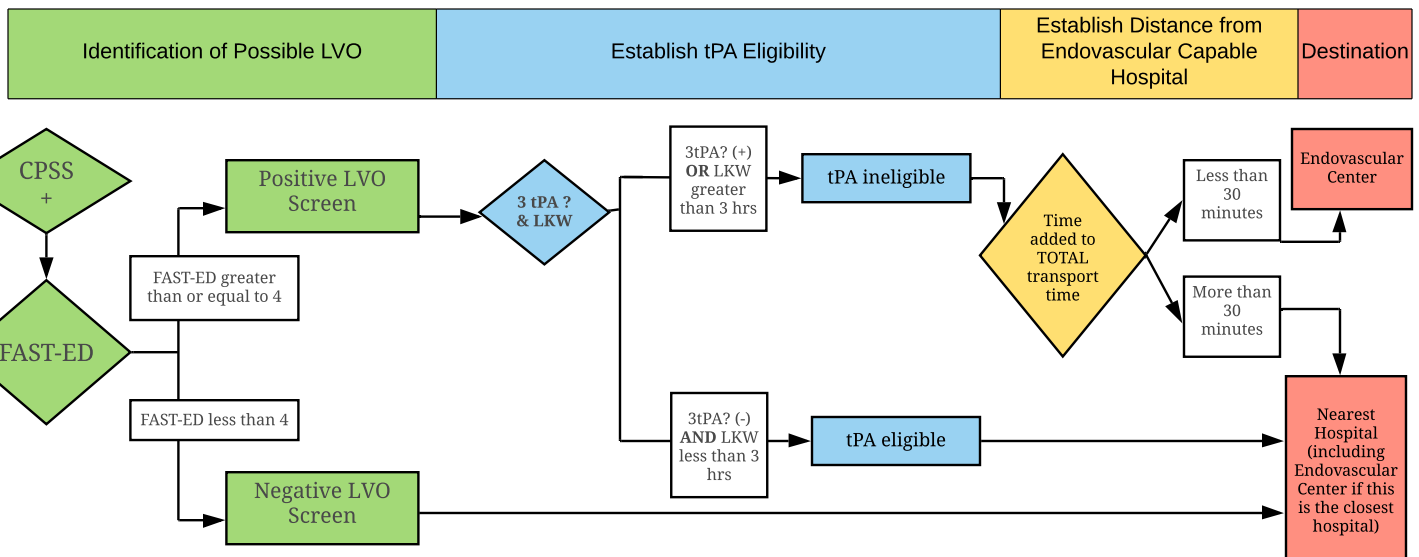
Identification of Possible LVO

Establish tPA Eligibility

Establish Distance from Endovascular Capable Hospital

Destination

CPSS +

FAST-ED

Positive LVO Screen

FAST-ED greater than or equal to 4

FAST-ED less than 4

Negative LVO Screen

3 tPA ? & LKW

3tPA? (+) **OR** LKW greater than 3 hrs

3tPA? (-) **AND** LKW less than 3 hrs

tPA ineligible

tPA eligible

Time added to TOTAL transport time

Less than 30 minutes

More than 30 minutes

Endovascular Center

Nearest Hospital (including Endovascular Center if this is the closest hospital)